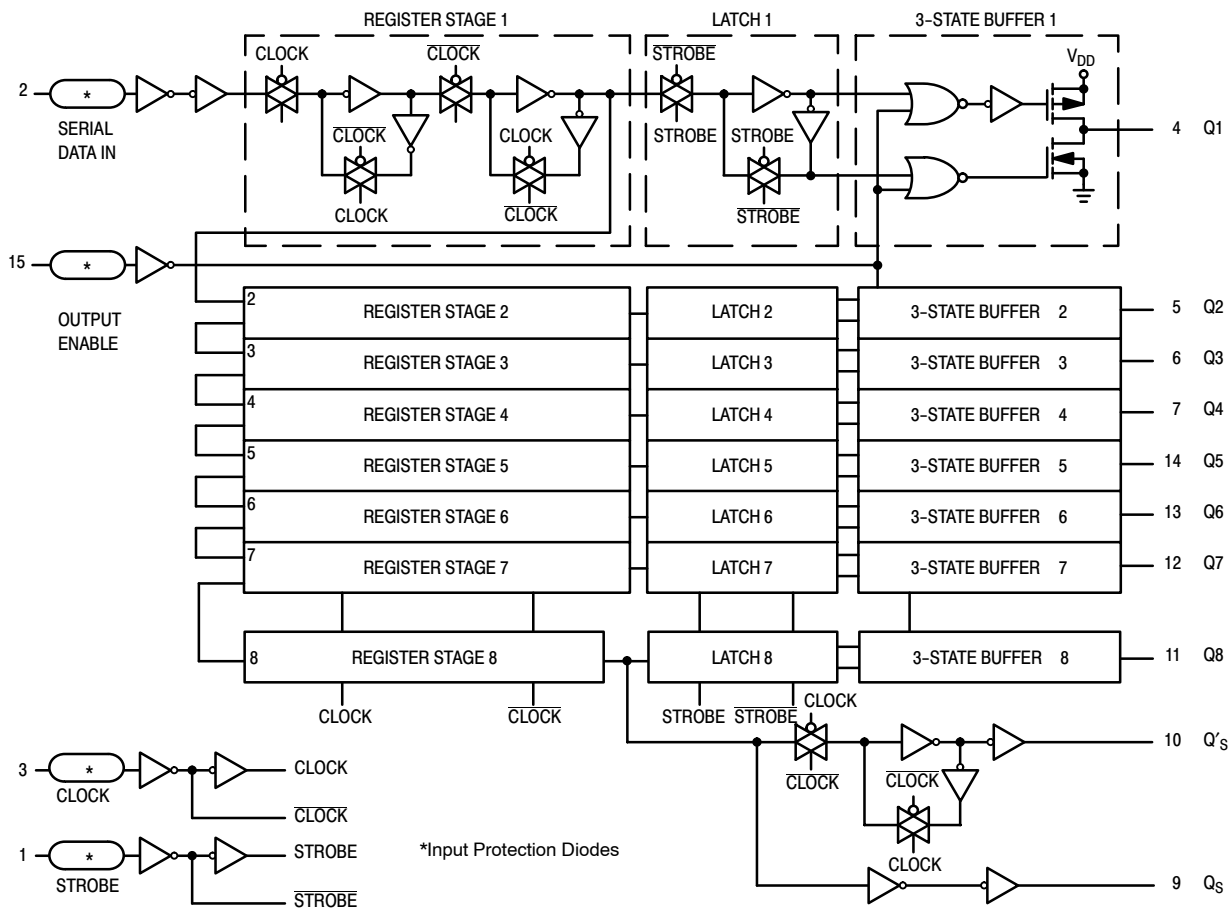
REGISTER STAGE 1
LATCH 1
3-STATE BUFFER 1

2
*
SERIAL DATA IN
CLOCK
$\overline{CLOCK}$
$\overline{CLOCK}$
CLOCK
CLOCK
$\overline{CLOCK}$
$\overline{STROBE}$
STROBE
STROBE
$\overline{STROBE}$
$V_{DD}$
4 Q1

15
*
OUTPUT ENABLE

2 REGISTER STAGE 2
LATCH 2
3-STATE BUFFER 2
5 Q2
3 REGISTER STAGE 3
LATCH 3
3-STATE BUFFER 3
6 Q3
4 REGISTER STAGE 4
LATCH 4
3-STATE BUFFER 4
7 Q4
5 REGISTER STAGE 5
LATCH 5
3-STATE BUFFER 5
14 Q5
6 REGISTER STAGE 6
LATCH 6
3-STATE BUFFER 6
13 Q6
7 REGISTER STAGE 7
LATCH 7
3-STATE BUFFER 7
12 Q7
8 REGISTER STAGE 8
LATCH 8
3-STATE BUFFER 8
11 Q8
CLOCK
$\overline{CLOCK}$
STROBE
$\overline{STROBE}$
CLOCK
$\overline{CLOCK}$
$\overline{CLOCK}$
CLOCK
10 $Q'_S$
9 $Q_S$

3
*
CLOCK
CLOCK
$\overline{CLOCK}$
1
*
STROBE
STROBE
$\overline{STROBE}$
*Input Protection Diodes